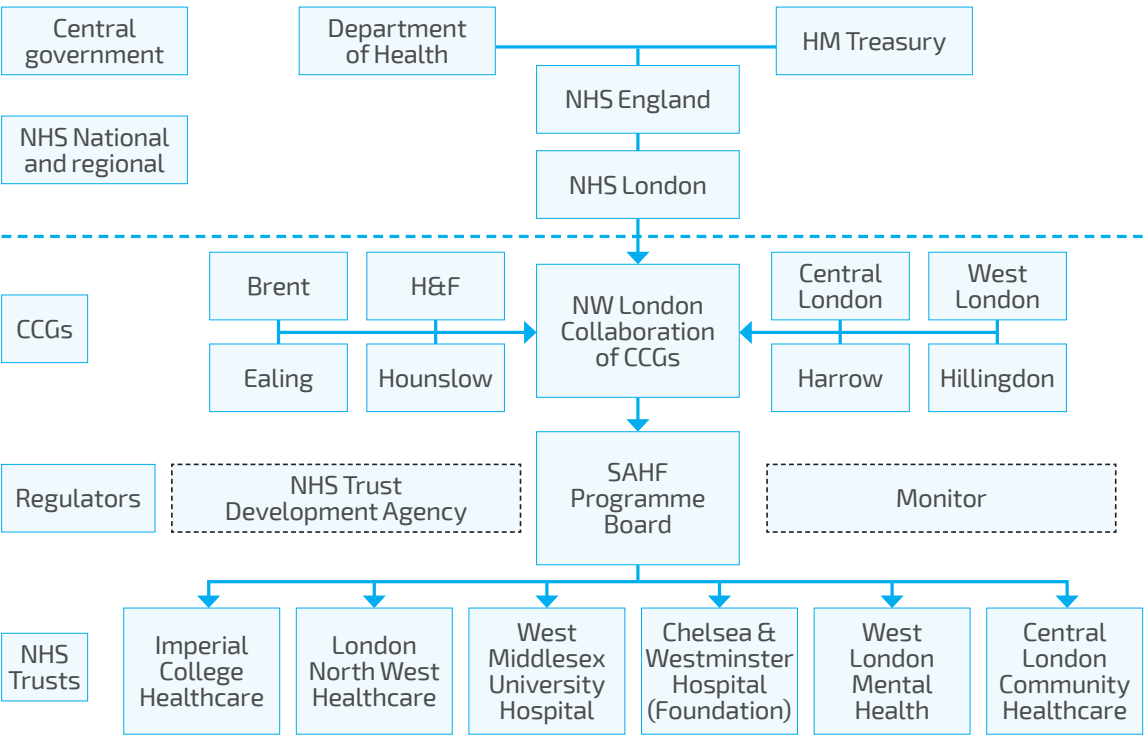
Central government

Department of Health

HM Treasury

NHS England

NHS National and regional

NHS London

CCGs

Brent

H&F

NW London Collaboration of CCGs

Central London

West London

Ealing

Hounslow

Harrow

Hillingdon

Regulators

NHS Trust Development Agency

SAHF Programme Board

Monitor

NHS Trusts

Imperial College Healthcare

London North West Healthcare

West Middlesex University Hospital

Chelsea & Westminster Hospital (Foundation)

West London Mental Health

Central London Community Healthcare